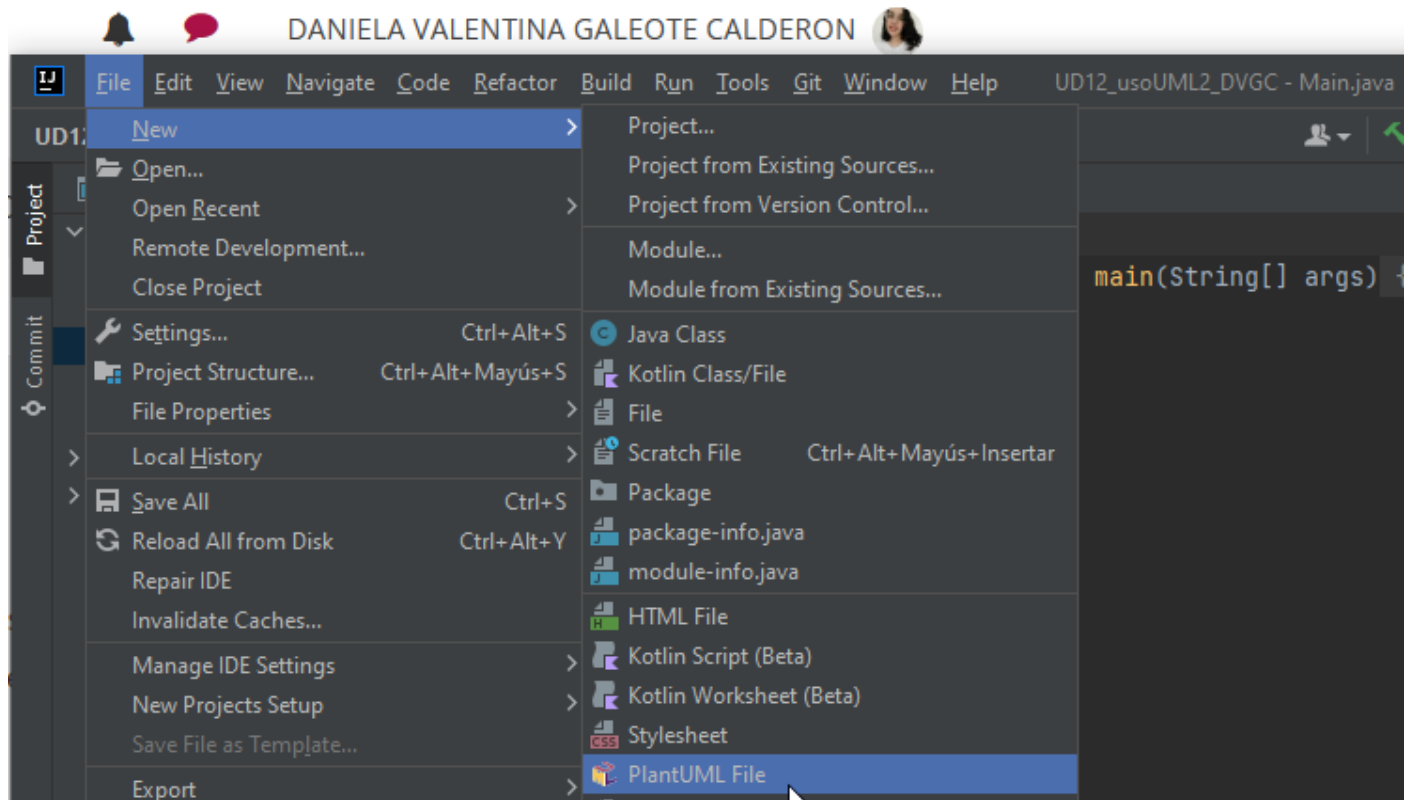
DANIELA VALENTINA GALEOTE CALDERON

File Edit View Navigate Code Refactor Build Run Tools Git Window Help UD12_usoUML2_DVGC - Main.java

UD12

Project
Commit

New
Open...
Open Recent
Remote Development...
Close Project
Settings... Ctrl+Alt+S
Project Structure... Ctrl+Alt+Mayús+S
File Properties
Local History
Save All Ctrl+S
Reload All from Disk Ctrl+Alt+Y
Repair IDE
Invalidate Caches...
Manage IDE Settings
New Projects Setup
Save File as Template...
Export

Project...
Project from Existing Sources...
Project from Version Control...
Module...
Module from Existing Sources...
Java Class
Kotlin Class/File
File
Scratch File Ctrl+Alt+Mayús+Insertar
Package
package-info.java
module-info.java
HTML File
Kotlin Script (Beta)
Kotlin Worksheet (Beta)
Stylesheet
PlantUML File

main(String[] args) {